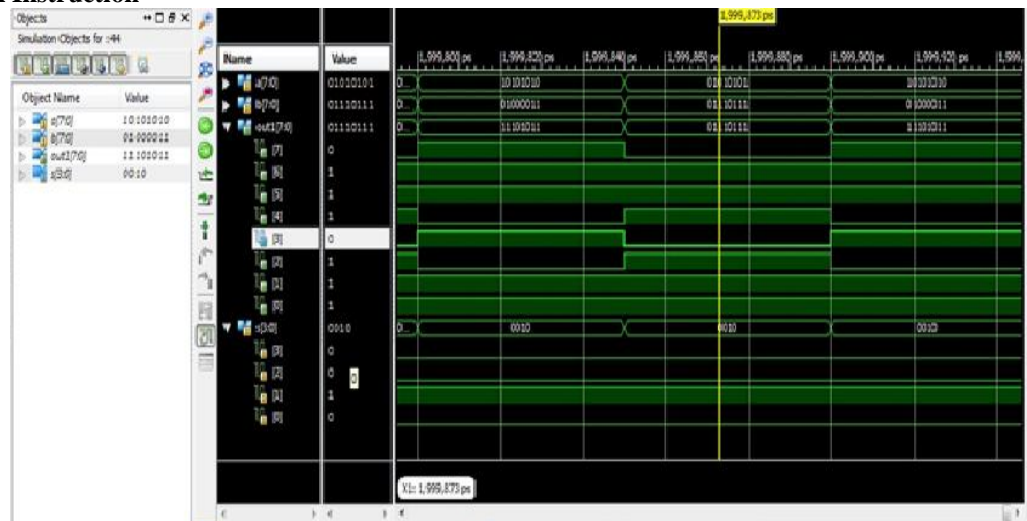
Instruction

Objects
Simulation Objects for :44

| Object Name | Value |
|---|---|
| a[7:0] | 10101010 |
| b[7:0] | 01000011 |
| out1[7:0] | 11101011 |
| s[3:0] | 0010 |

| Name | Value |
|---|---|
| a[7:0] | 01010101 |
| b[7:0] | 01110111 |
| out1[7:0] | 01110111 |
| [7] | 0 |
| [6] | 1 |
| [5] | 1 |
| [4] | 1 |
| [3] | 0 |
| [2] | 1 |
| [1] | 1 |
| [0] | 1 |
| s[3:0] | 0010 |
| [3] | 0 |
| [2] | 0 |
| [1] | 1 |
| [0] | 0 |

1,999,873 ps

1,999,800 ps | 1,999,820 ps | 1,999,840 ps | 1,999,860 ps | 1,999,880 ps | 1,999,900 ps | 1,999,920 ps | 1,999,

0... 10101010 01010101 10101010
0... 01000011 01110111 01000011
0... 11101011 01110111 11101011
0... 0010 0010 0010

X1: 1,999,873 ps